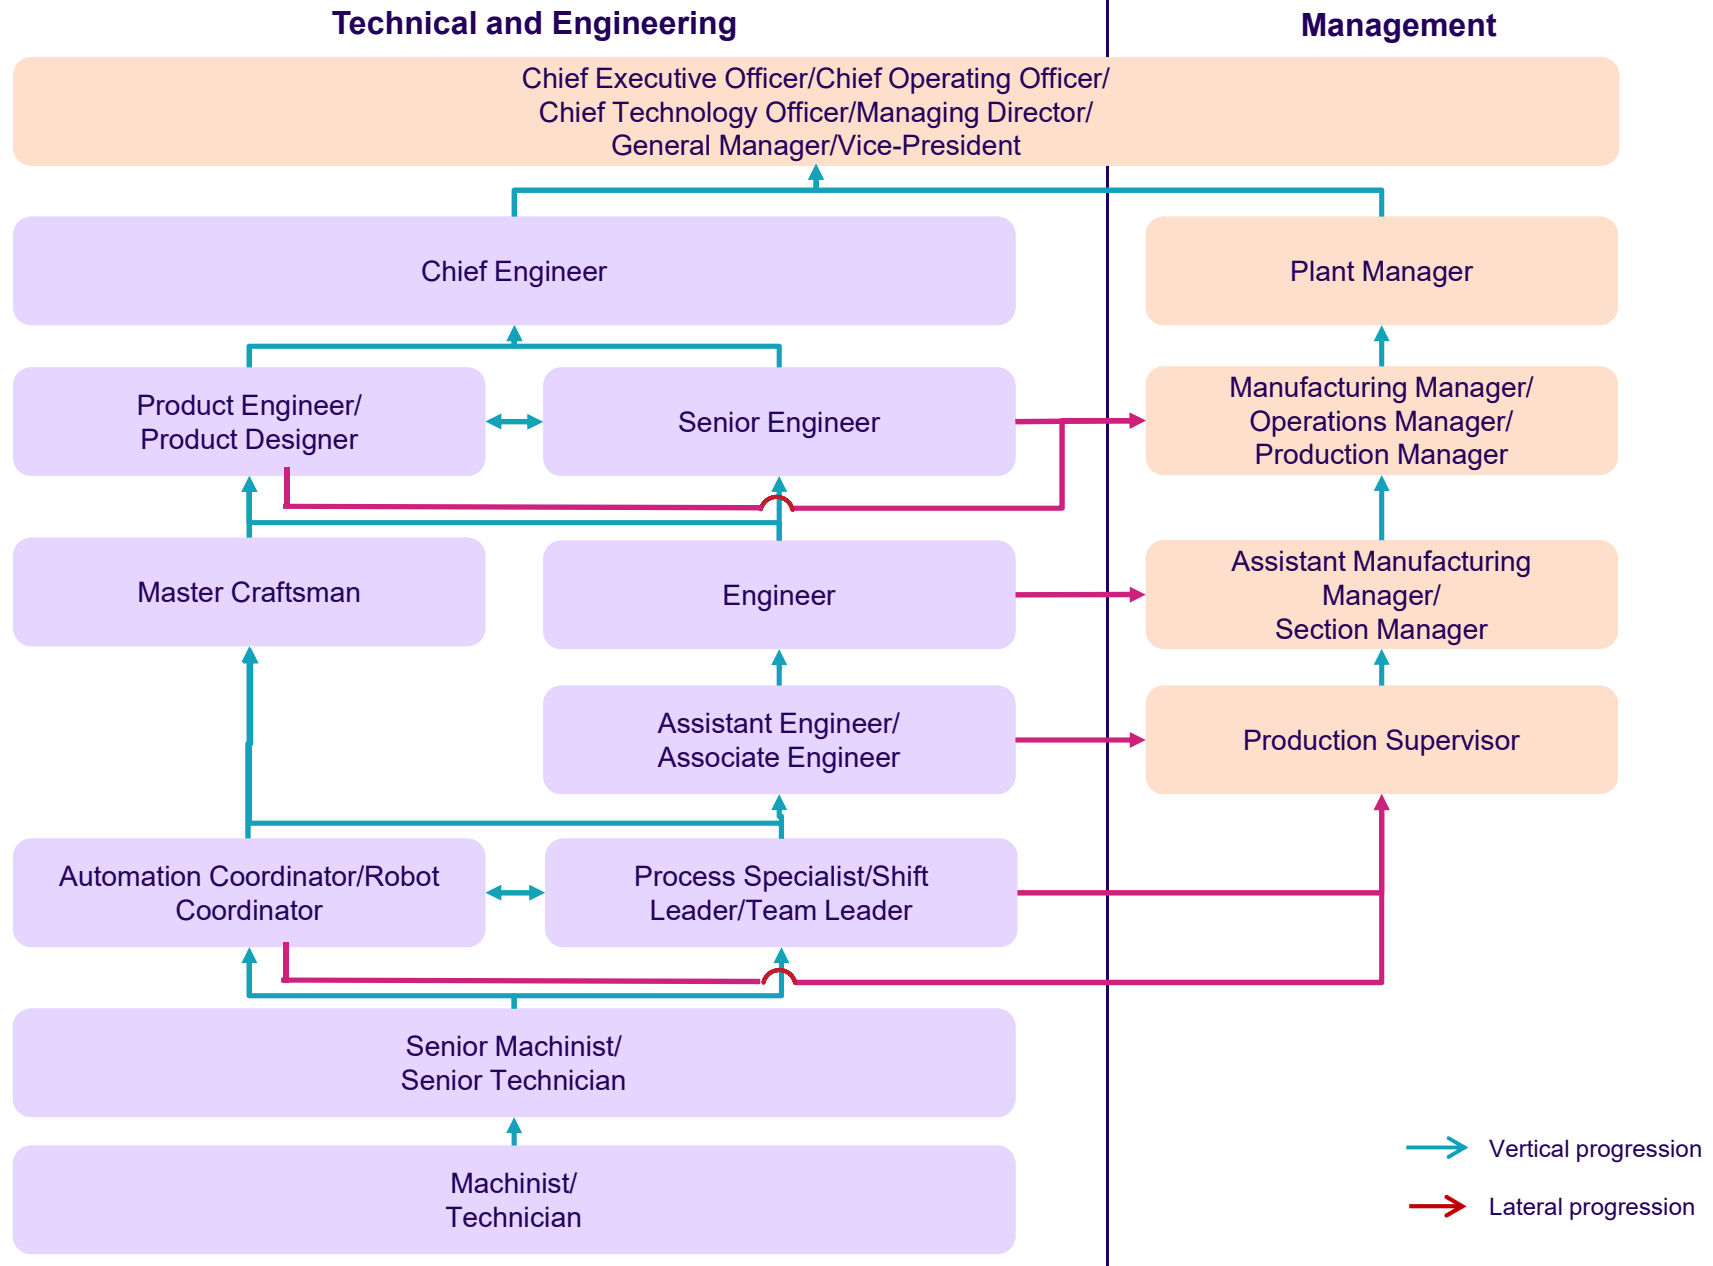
Technical and Engineering

Management

Chief Executive Officer/Chief Operating Officer/ Chief Technology Officer/Managing Director/ General Manager/Vice-President

Chief Engineer

Plant Manager

Product Engineer/ Product Designer

Senior Engineer

Manufacturing Manager/ Operations Manager/ Production Manager

Master Craftsman

Engineer

Assistant Manufacturing Manager/ Section Manager

Assistant Engineer/ Associate Engineer

Production Supervisor

Automation Coordinator/Robot Coordinator

Process Specialist/Shift Leader/Team Leader

Senior Machinist/ Senior Technician

Machinist/ Technician

Vertical progression

Lateral progression